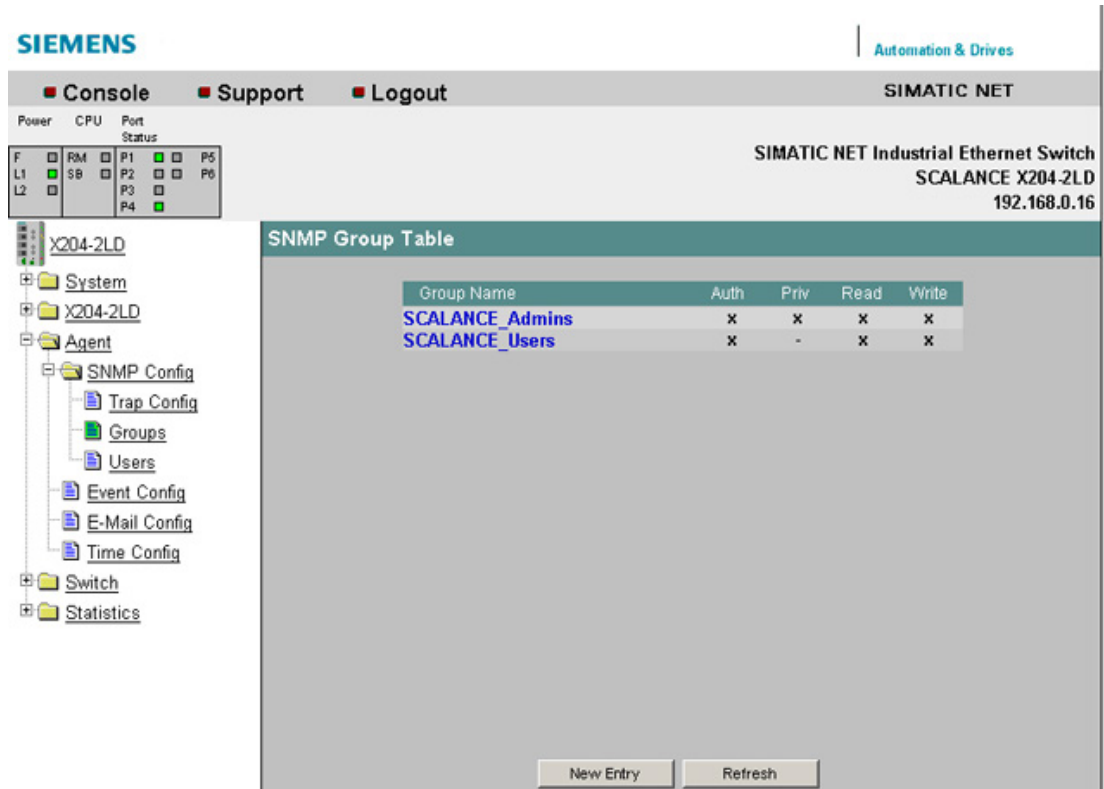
SIEMENS

Automation & Drives

Console Support Logout

SIMATIC NET

Power CPU Port Status

F L1 L2 RM SB P1 P2 P3 P4 P5 P6

SIMATIC NET Industrial Ethernet Switch
SCALANCE X204-2LD
192.168.0.16

X204-2LD
System
X204-2LD
Agent
SNMP Config
Trap Config
Groups
Users
Event Config
E-Mail Config
Time Config
Switch
Statistics

SNMP Group Table

| Group Name | Auth | Priv | Read | Write |
|---|---|---|---|---|
| SCALANCE_Admins | x | x | x | x |
| SCALANCE_Users | x | - | x | x |

New Entry Refresh